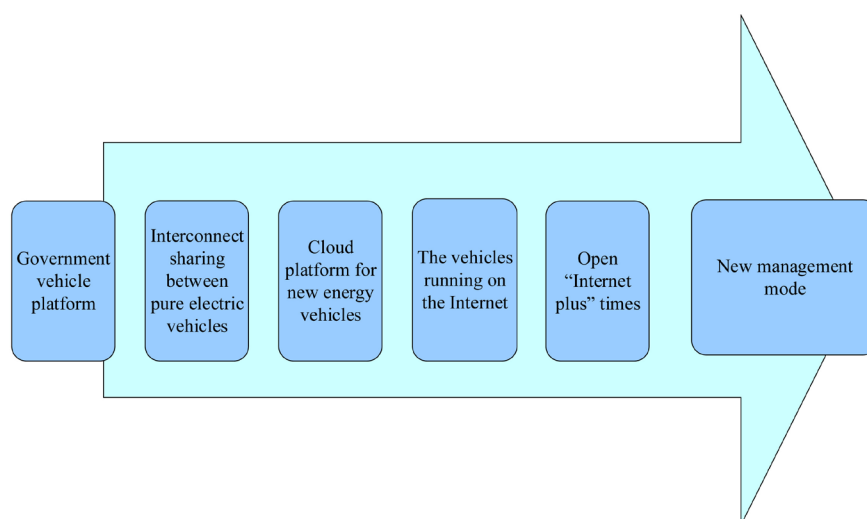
Government vehicle platform

Interconnect sharing between pure electric vehicles

Cloud platform for new energy vehicles

The vehicles running on the Internet

Open “Internet plus” times

New management mode